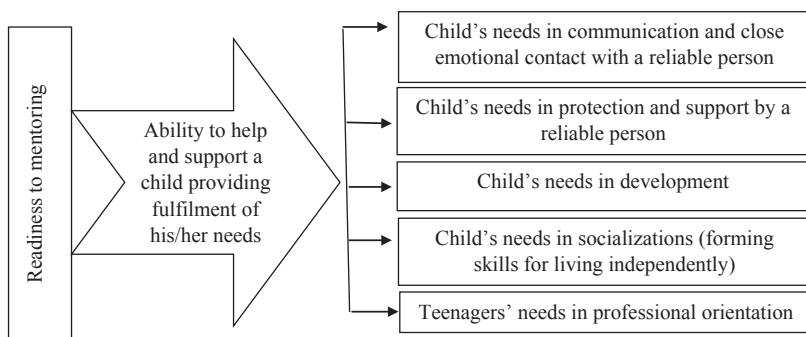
Readiness to mentoring

Ability to help and support a child providing fulfilment of his/her needs

Child's needs in communication and close emotional contact with a reliable person

Child's needs in protection and support by a reliable person

Child's needs in development

Child's needs in socializations (forming skills for living independently)

Teenagers' needs in professional orientation